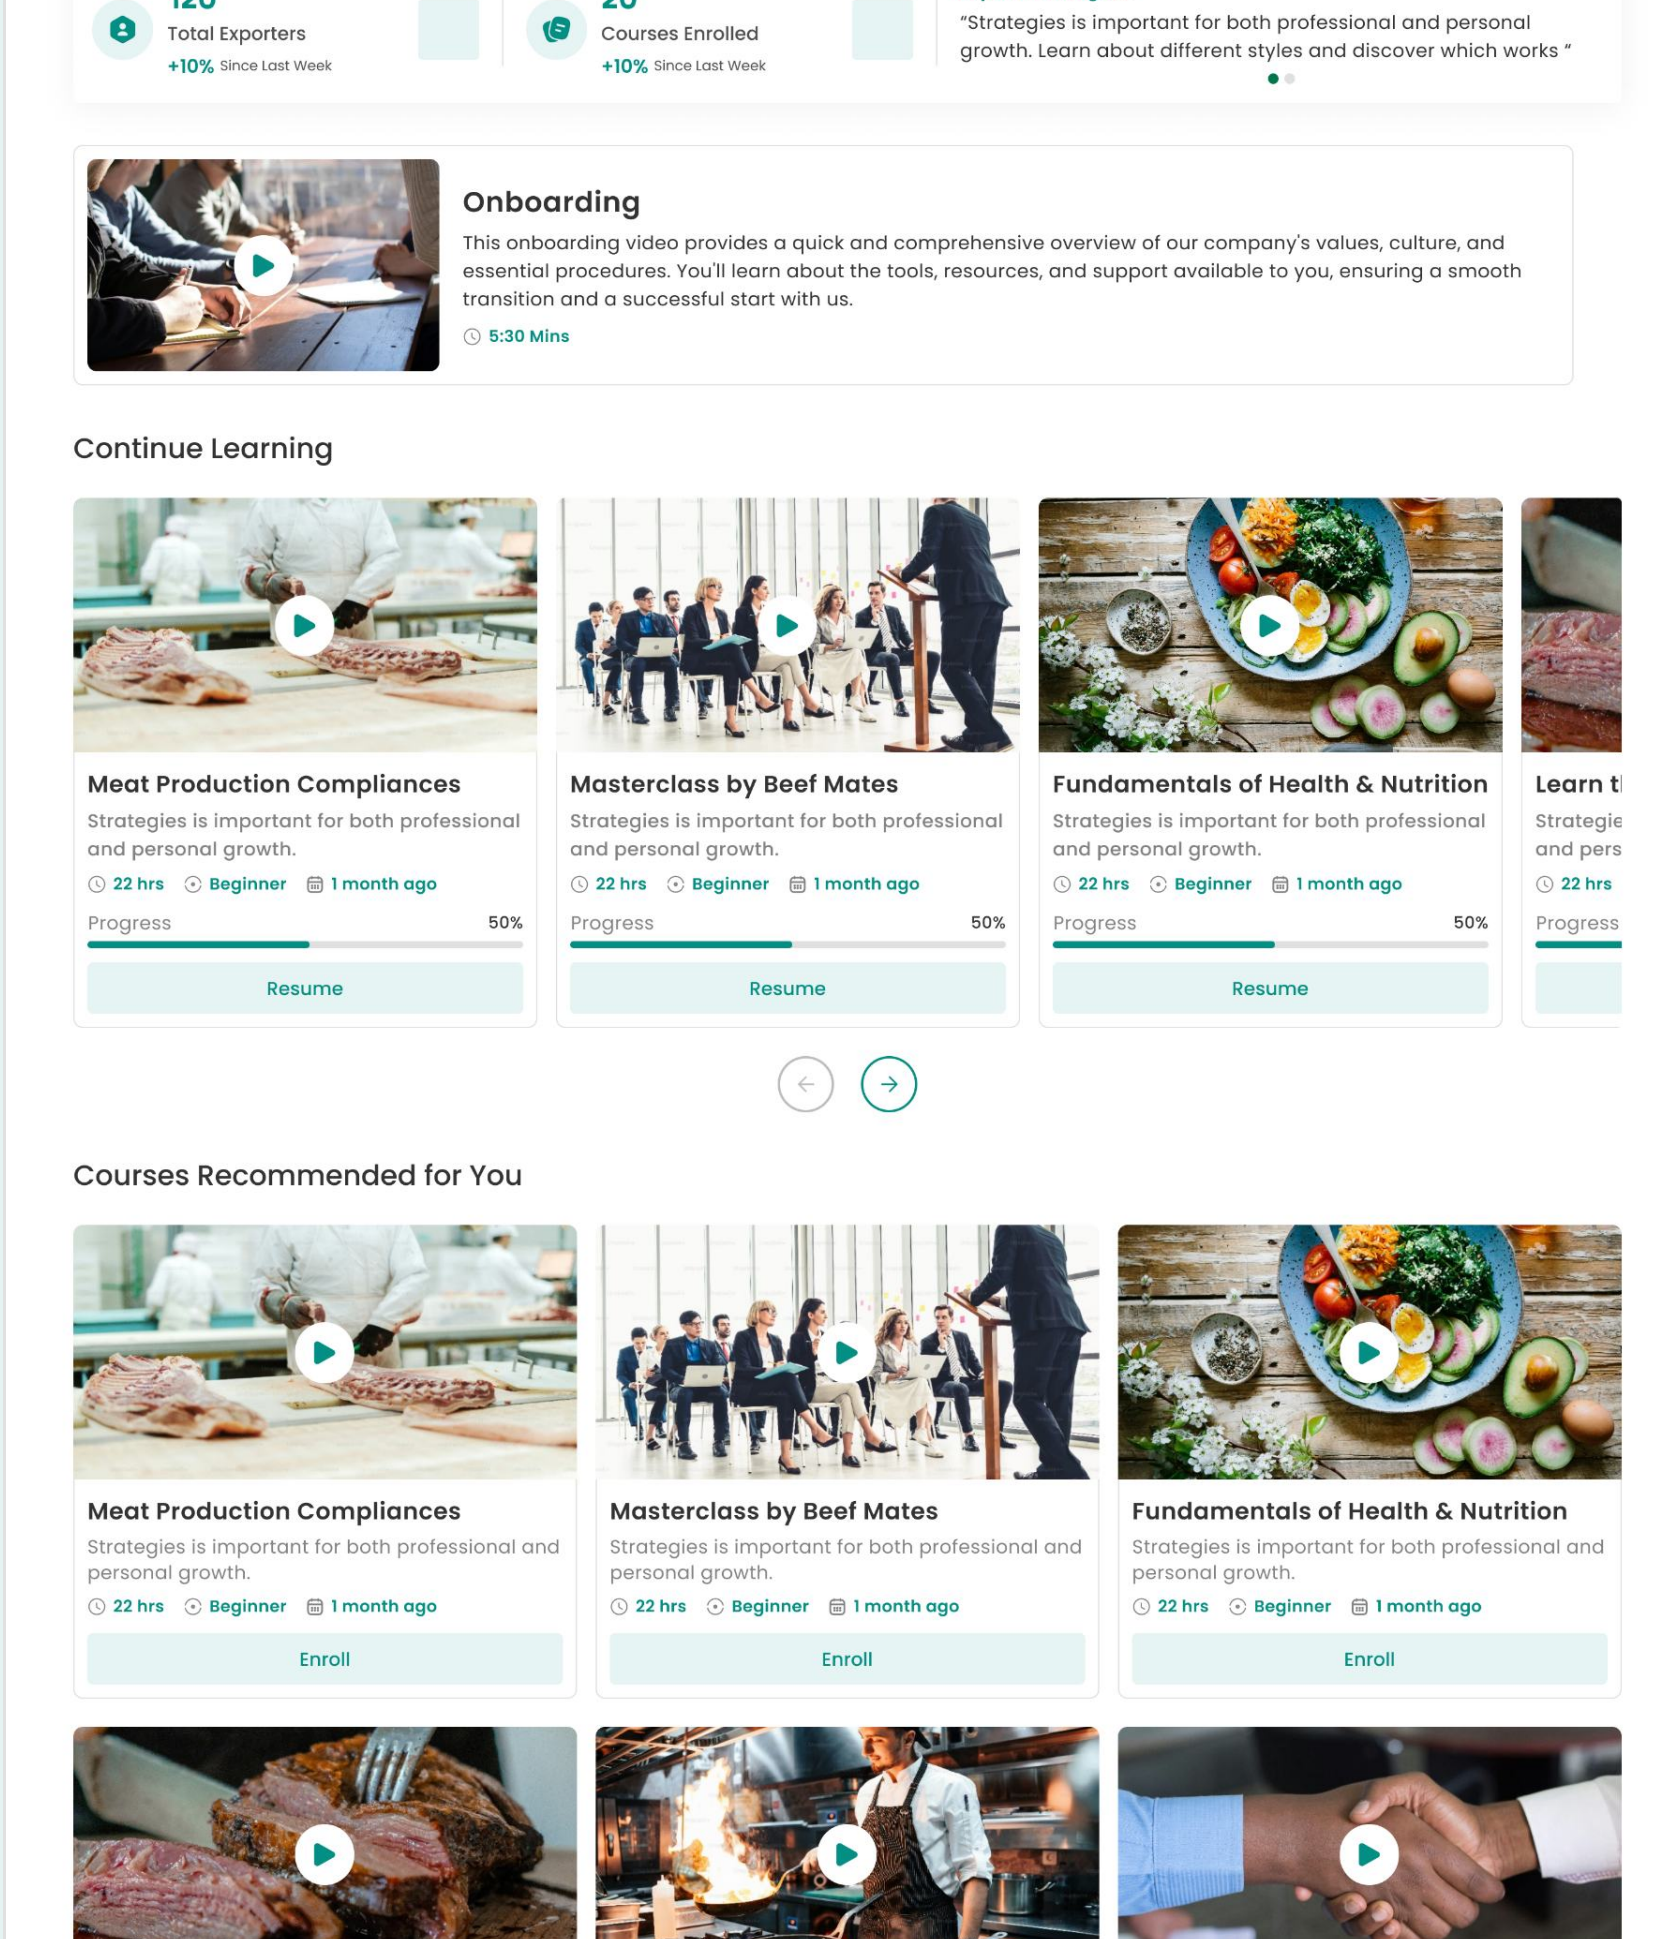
120
Total Exporters
+10% Since Last Week

20
Courses Enrolled
+10% Since Last Week

"Strategies is important for both professional and personal growth. Learn about different styles and discover which works "

Onboarding
This onboarding video provides a quick and comprehensive overview of our company's values, culture, and essential procedures. You'll learn about the tools, resources, and support available to you, ensuring a smooth transition and a successful start with us.
5:30 Mins

Continue Learning

Meat Production Compliances
Strategies is important for both professional and personal growth.
22 hrs Beginner 1 month ago
Progress 50%
Resume

Masterclass by Beef Mates
Strategies is important for both professional and personal growth.
22 hrs Beginner 1 month ago
Progress 50%
Resume

Fundamentals of Health & Nutrition
Strategies is important for both professional and personal growth.
22 hrs Beginner 1 month ago
Progress 50%
Resume

Learn t
Strategie
and pers
22 hrs
Progress

Courses Recommended for You

Meat Production Compliances
Strategies is important for both professional and personal growth.
22 hrs Beginner 1 month ago
Enroll

Masterclass by Beef Mates
Strategies is important for both professional and personal growth.
22 hrs Beginner 1 month ago
Enroll

Fundamentals of Health & Nutrition
Strategies is important for both professional and personal growth.
22 hrs Beginner 1 month ago
Enroll